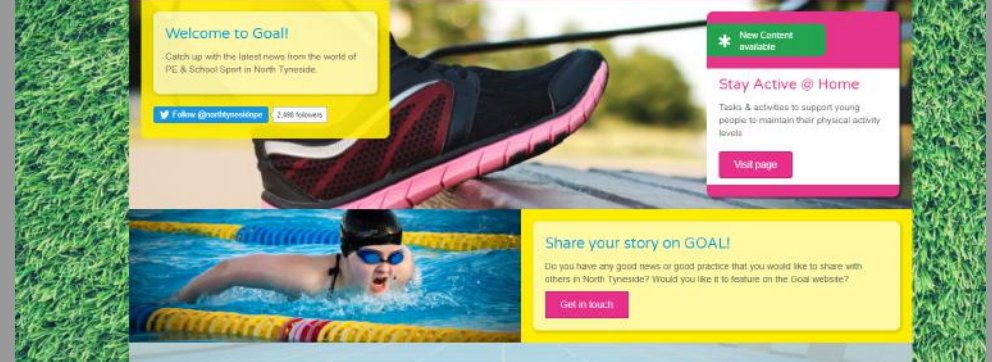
Welcome to Goal!

Catch up with the latest news from the world of PE & School Sport in North Tyneside.

Follow @northtynesidepe 2,498 followers

New Content available

Stay Active @ Home

Tasks & activities to support young people to maintain their physical activity levels

Visit page

Share your story on GOAL!

Do you have any good news or good practice that you would like to share with others in North Tyneside? Would you like it to feature on the Goal website?

Get in touch